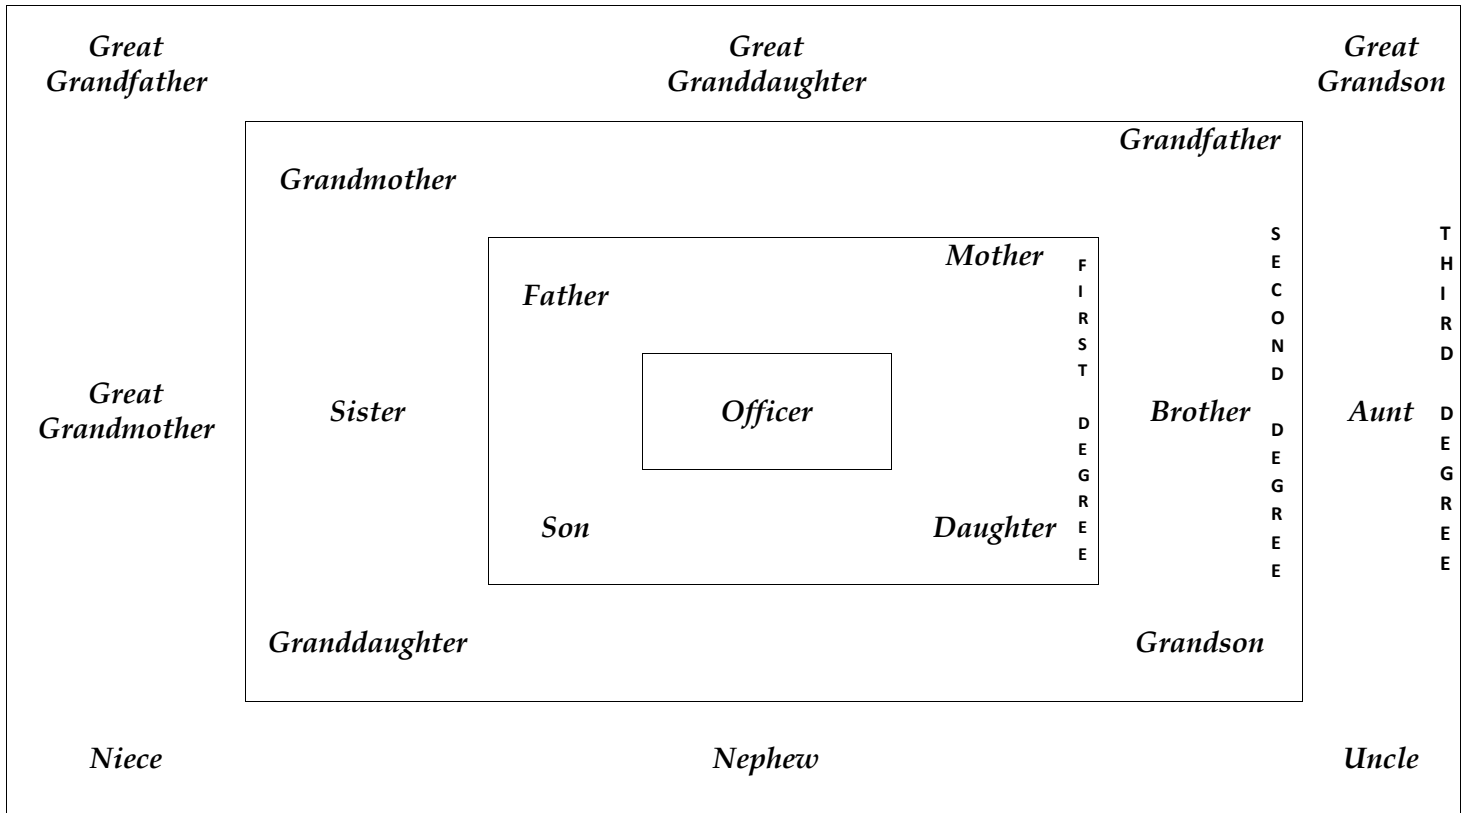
Great Grandfather

Great Granddaughter

Great Grandson

Grandfather

Grandmother

Mother

FIRST DEGREE

SECOND DEGREE

THIRD DEGREE

Father

Great Grandmother

Sister

Officer

Brother

Aunt

Son

Daughter

Granddaughter

Grandson

Niece

Nephew

Uncle